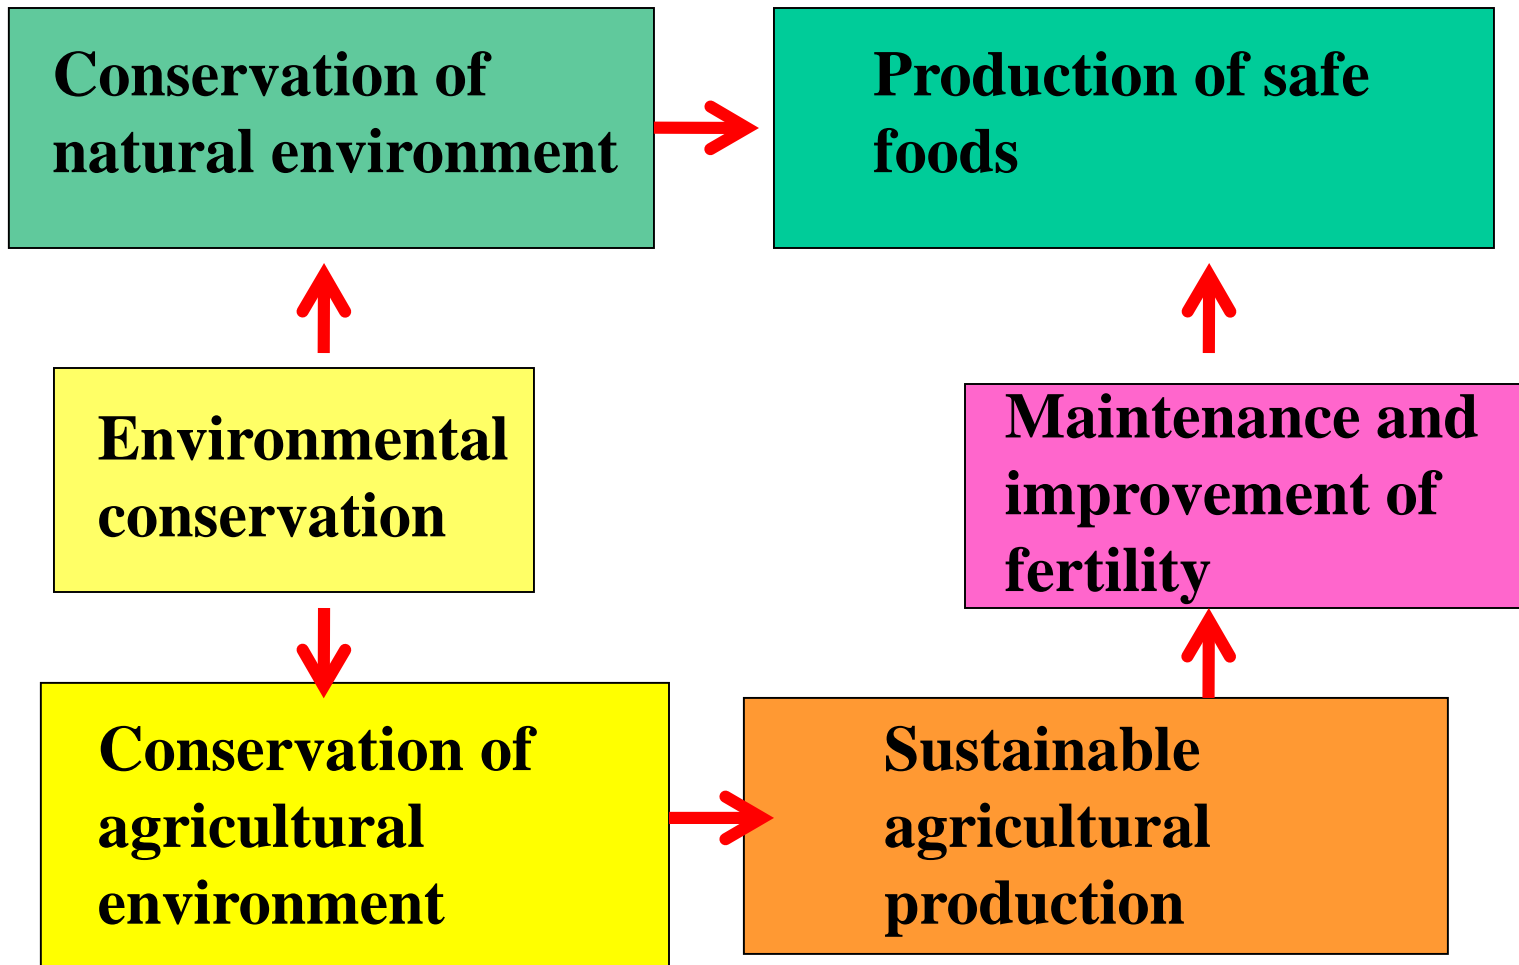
Conservation of natural environment

Production of safe foods

Environmental conservation

Maintenance and improvement of fertility

Conservation of agricultural environment

Sustainable agricultural production